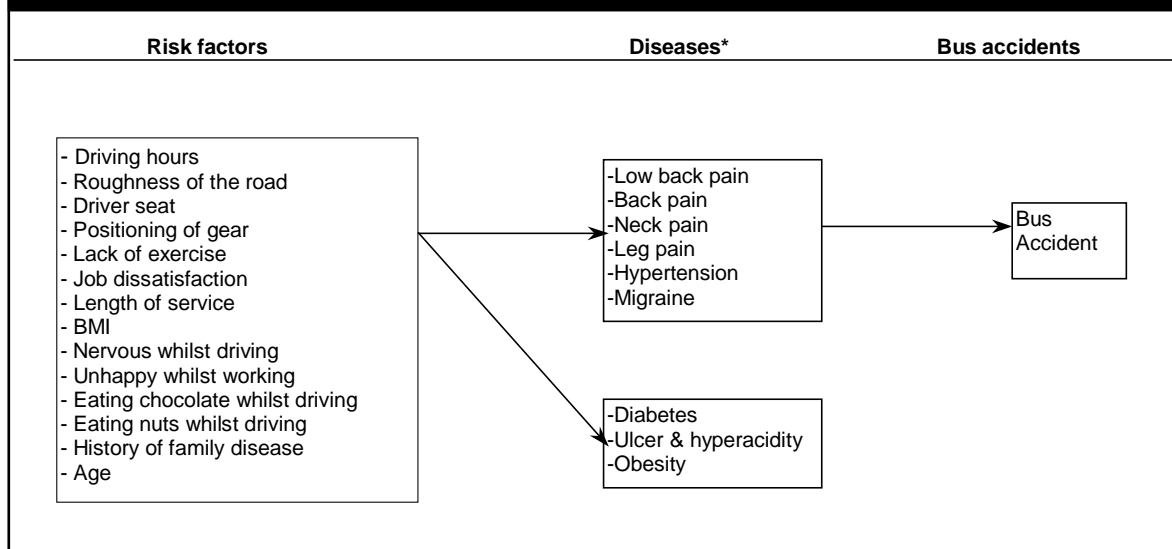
Risk factors

Diseases*

Bus accidents

- Driving hours
- Roughness of the road
- Driver seat
- Positioning of gear
- Lack of exercise
- Job dissatisfaction
- Length of service
- BMI
- Nervous whilst driving
- Unhappy whilst working
- Eating chocolate whilst driving
- Eating nuts whilst driving
- History of family disease
- Age

-Low back pain
-Back pain
-Neck pain
-Leg pain
-Hypertension
-Migraine

Bus Accident

-Diabetes
-Ulcer & hyperacidity
-Obesity